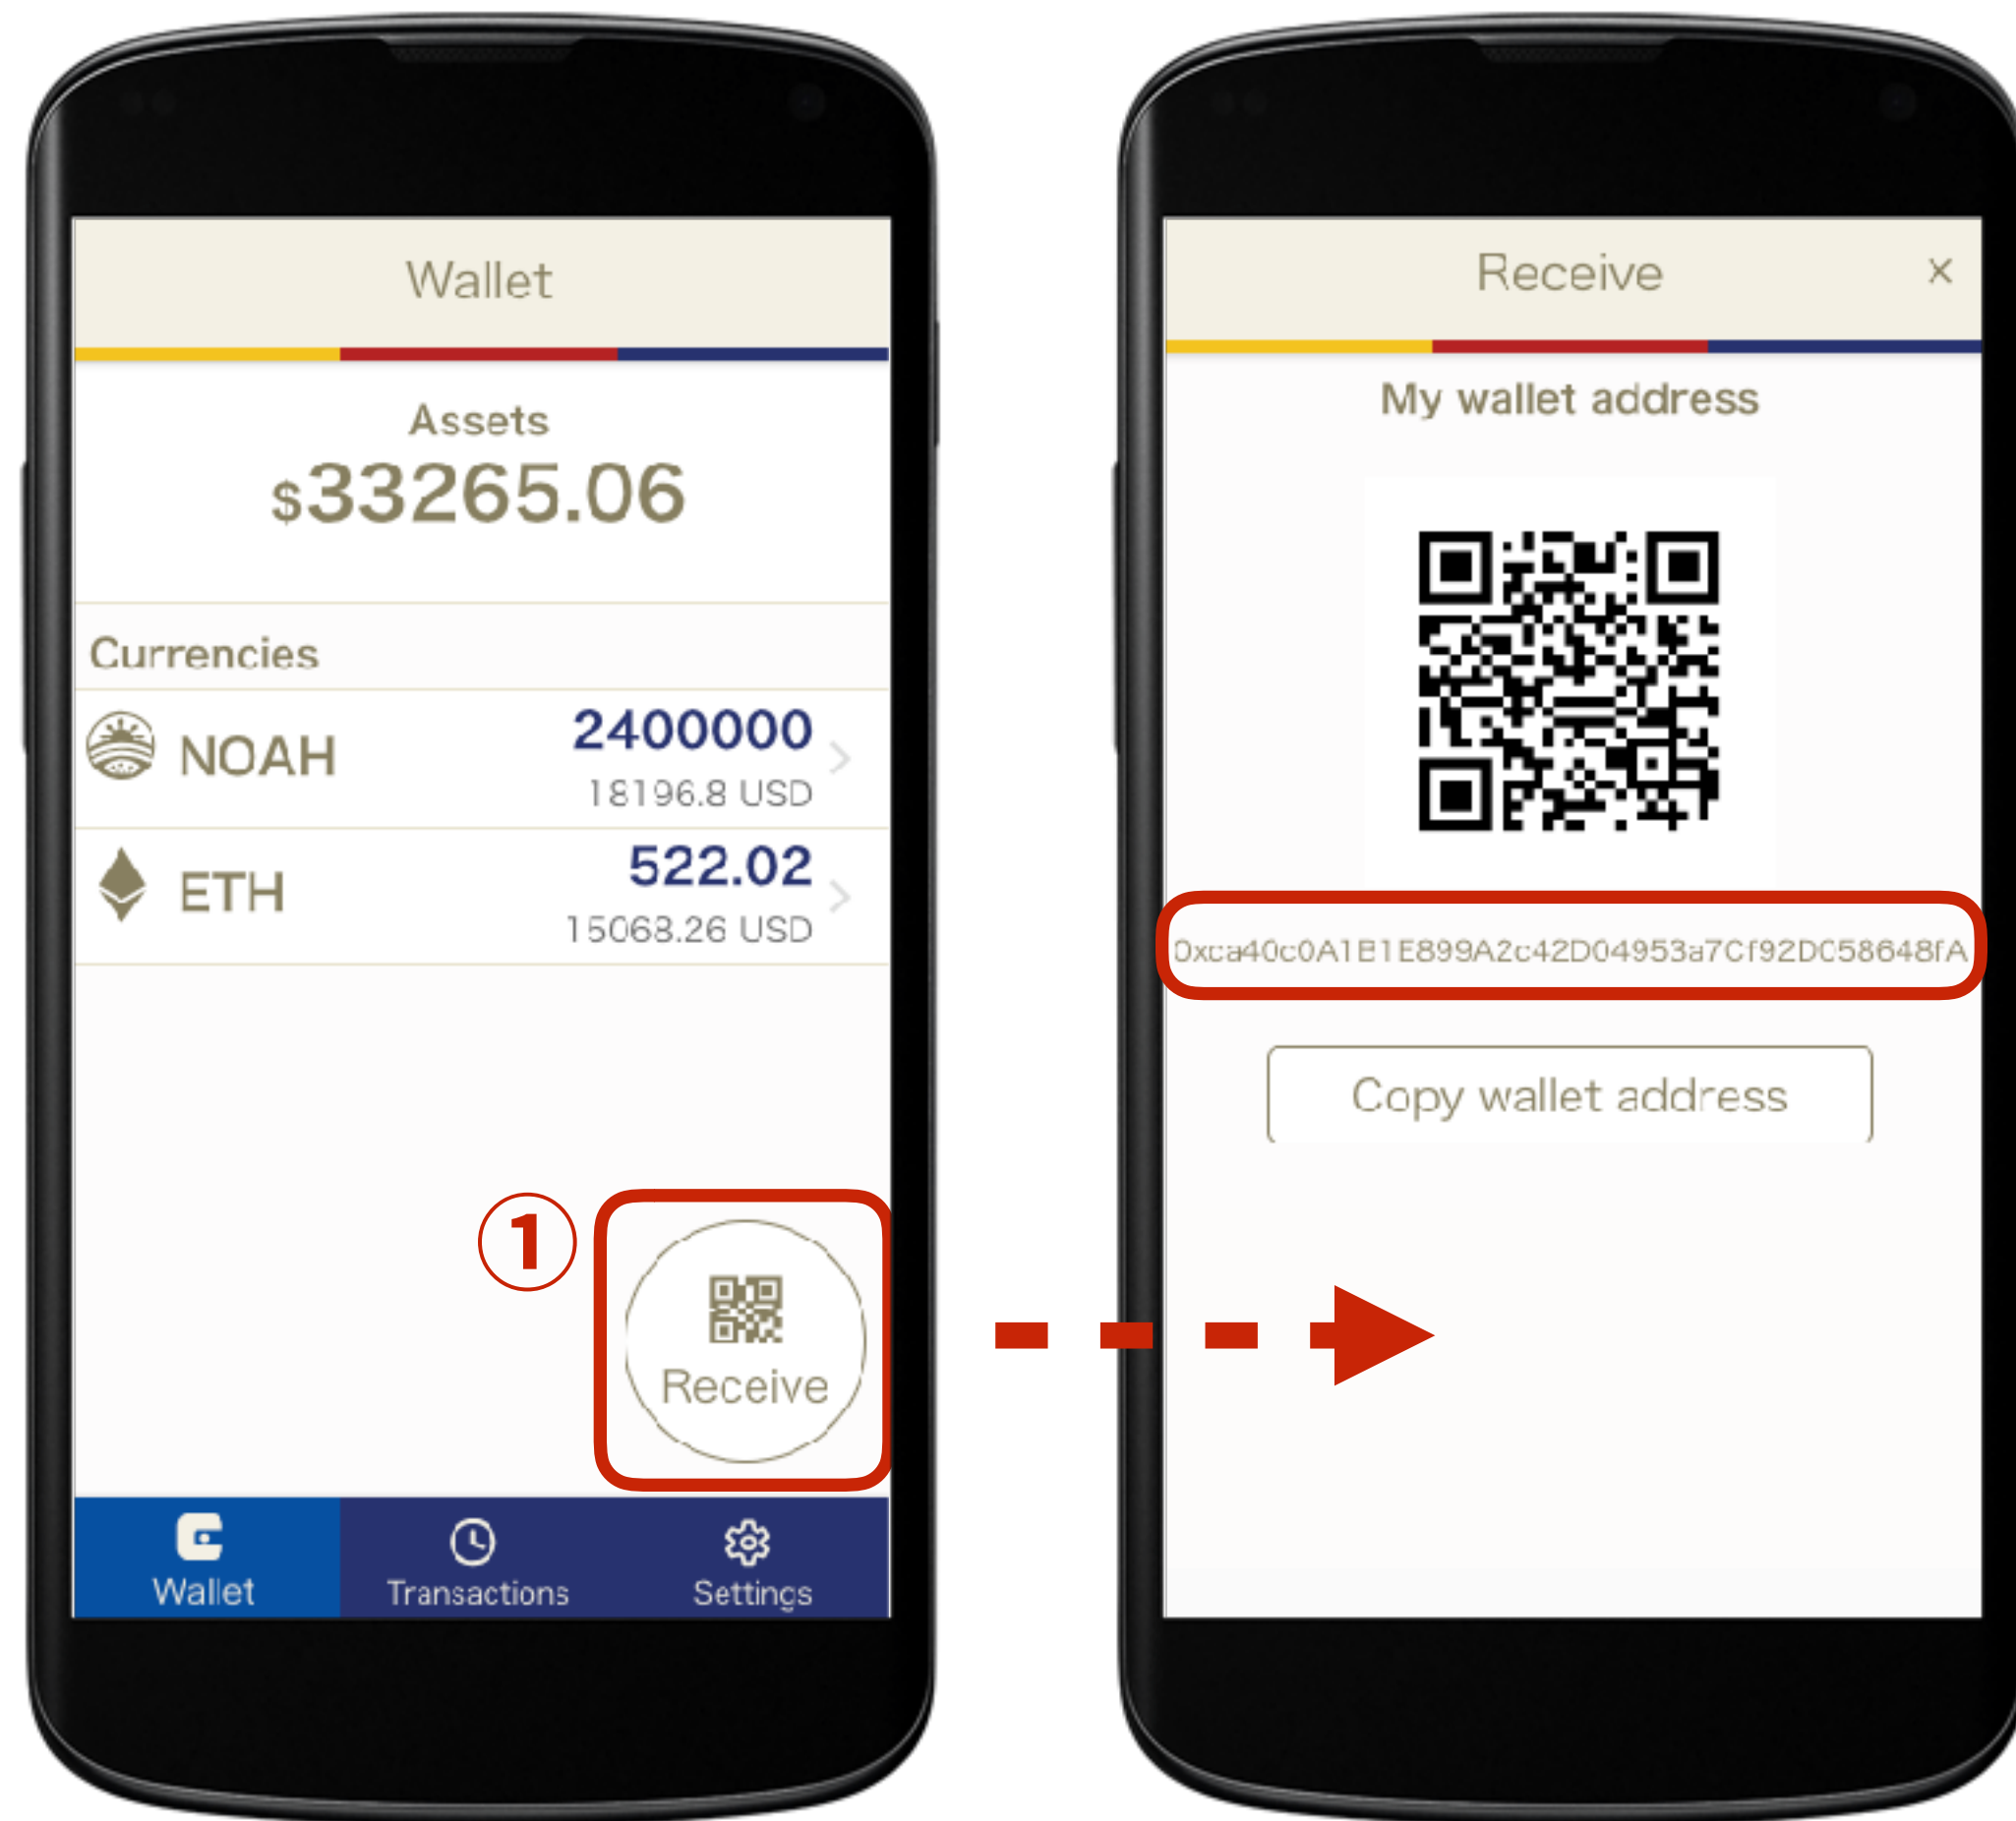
Wallet

Assets
$33265.06

Currencies

NOAH 2400000
18196.8 USD

ETH 522.02
15063.26 USD

①

Receive

Wallet Transactions Settings

Receive ×

My wallet address

0xca40c0A1E1E899A2c42D04953a7Cf92DC58648fA

Copy wallet address